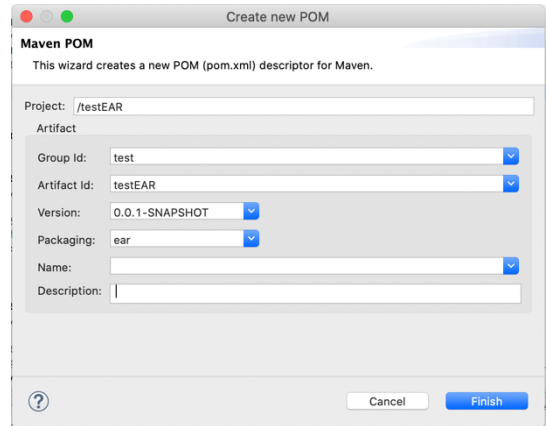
Create new POM

Maven POM

This wizard creates a new POM (pom.xml) descriptor for Maven.

Project: /testEAR

Artifact

Group Id: test

Artifact Id: testEAR

Version: 0.0.1-SNAPSHOT

Packaging: ear

Name:

Description:

?

Cancel

Finish